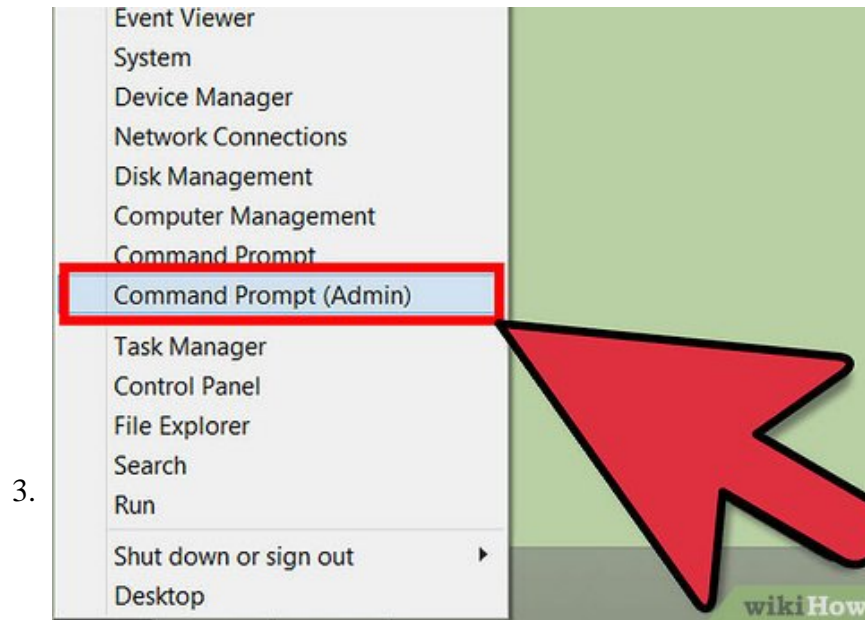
Event Viewer
System
Device Manager
Network Connections
Disk Management
Computer Management
Command Prompt
Command Prompt (Admin)
Task Manager
Control Panel
File Explorer
Search
Run
Shut down or sign out
Desktop

3.

wikiHow